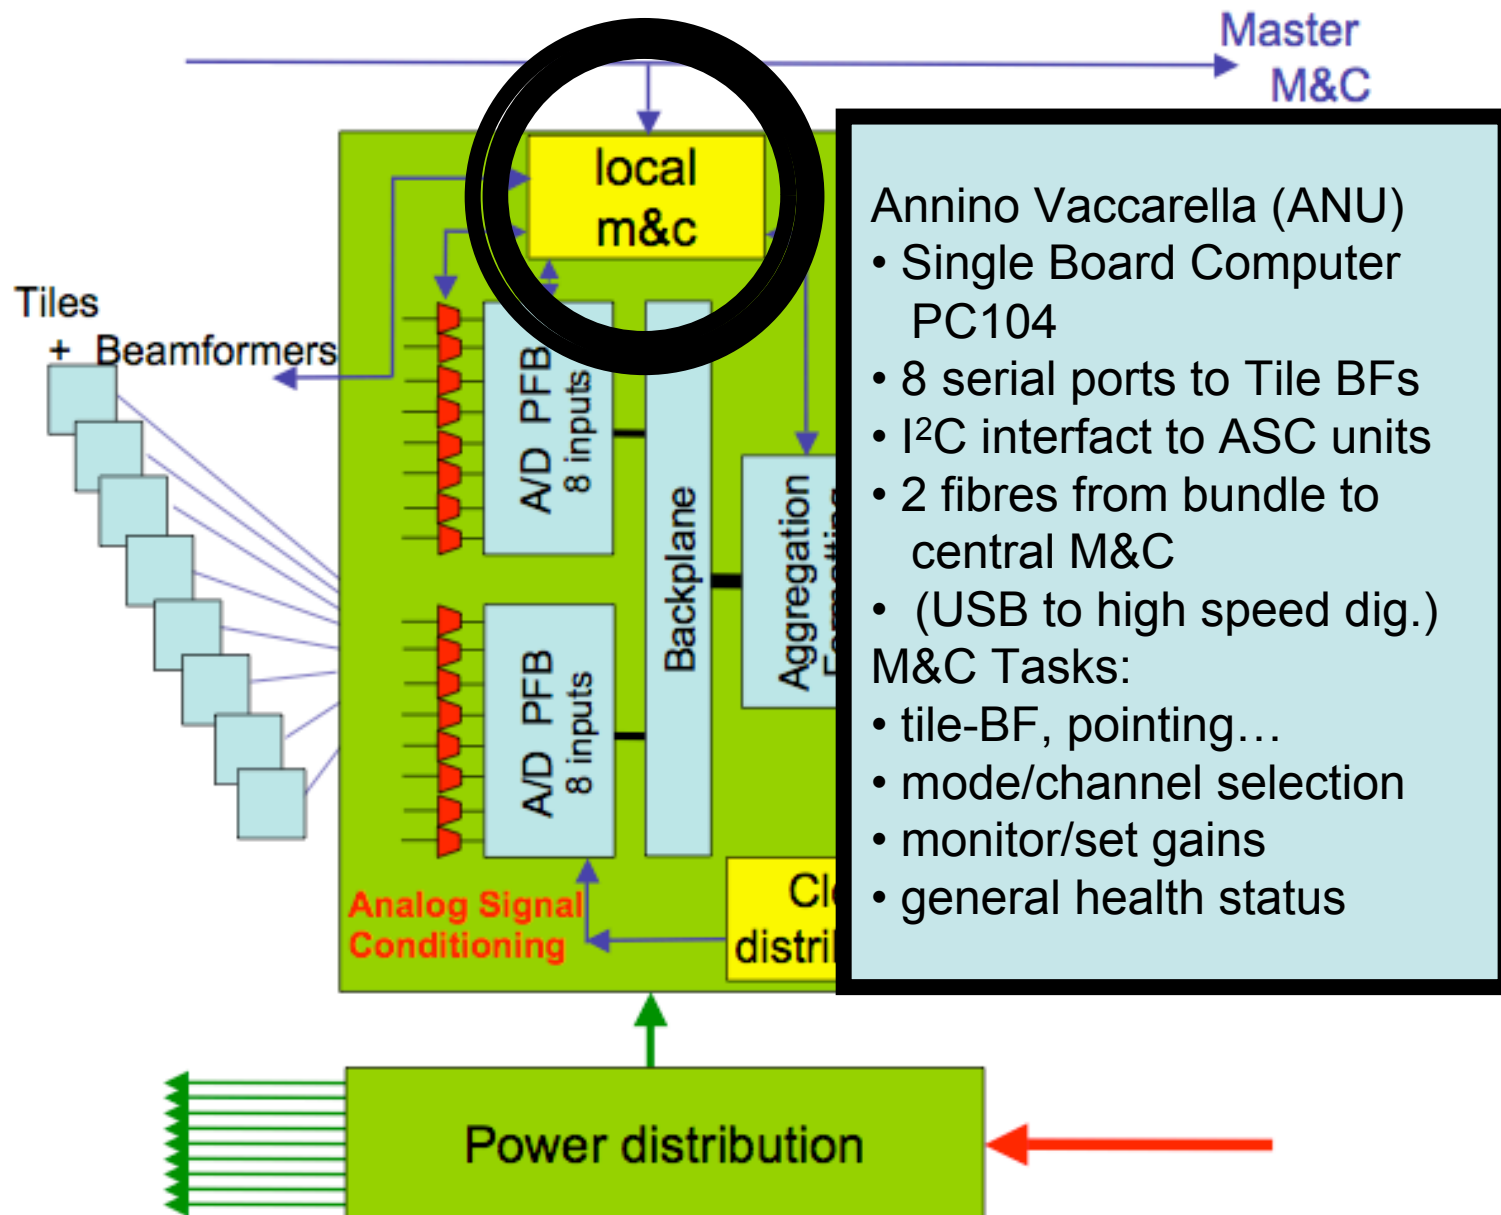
Master M&C

local m&c

Tiles + Beamformers

A/D PFB 8 inputs

A/D PFB 8 inputs

Backplane

Aggregation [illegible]

Analog Signal Conditioning

Cl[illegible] distri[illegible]

Power distribution

Annino Vaccarella (ANU)
• Single Board Computer PC104
• 8 serial ports to Tile BFs
• I$^2$C interfact to ASC units
• 2 fibres from bundle to central M&C
• (USB to high speed dig.)
M&C Tasks:
• tile-BF, pointing…
• mode/channel selection
• monitor/set gains
• general health status